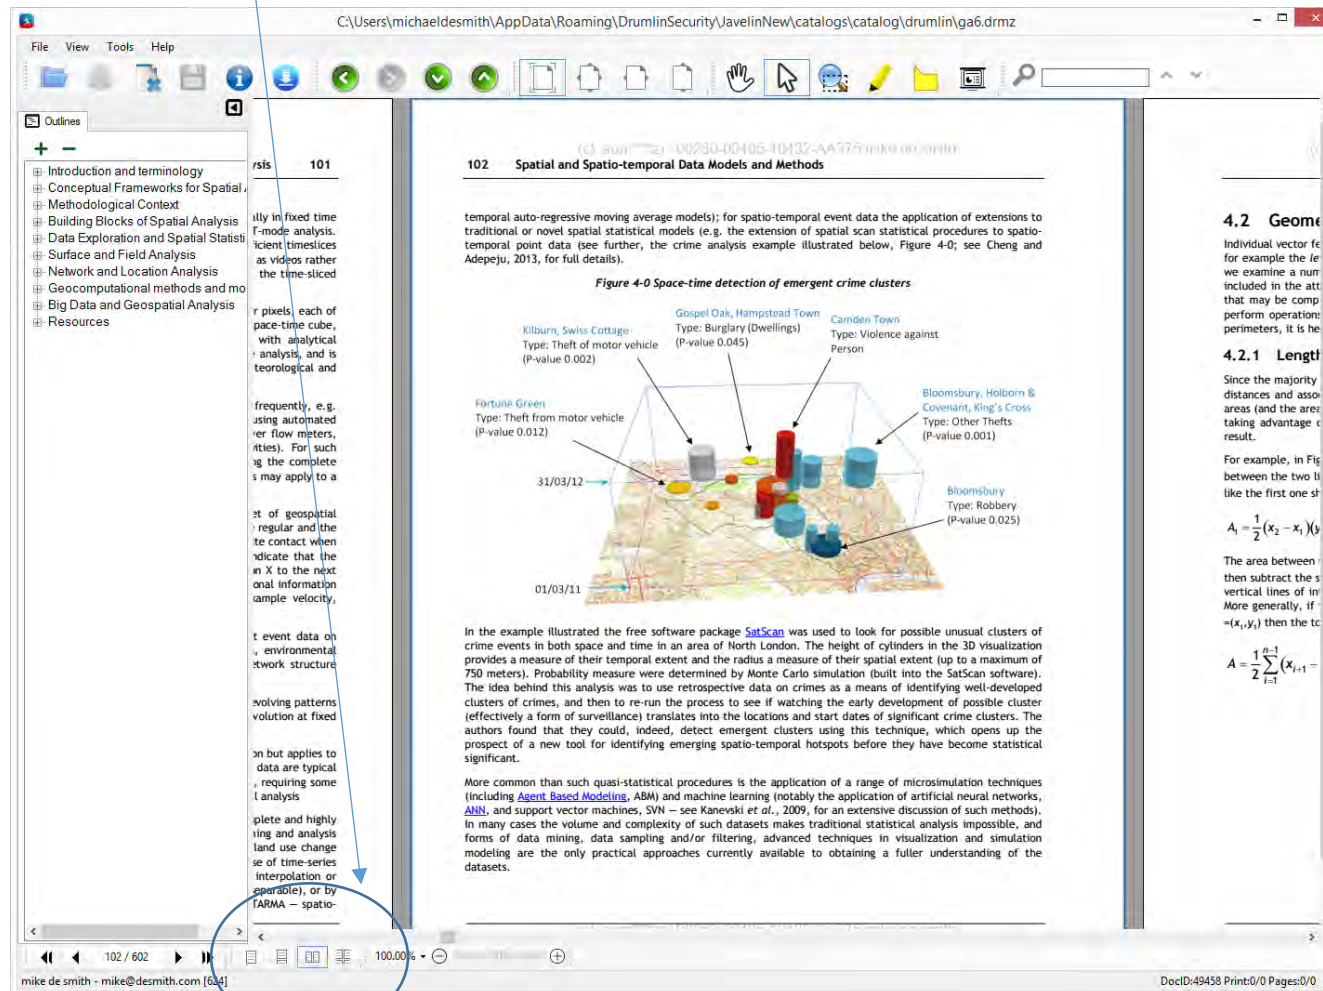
C:\Users\michaeldesmith\AppData\Roaming\DrumlinSecurity\JavelinNew\catalogs\catalog\drumlin\ga6.drmz

File View Tools Help

Outlines

Introduction and terminology
Conceptual Frameworks for Spatial
Methodological Context
Building Blocks of Spatial Analysis
Data Exploration and Spatial Statisti
Surface and Field Analysis
Network and Location Analysis
Geocomputational methods and mo
Big Data and Geospatial Analysis
Resources

ysis 101

illy in fixed time T-mode analysis. icient timeslices as videos rather the time-sliced

r pixels, each of pace-time cube, with analytical analysis, and is teorological and

frequently, e.g. using automated ver flow meters, ities). For such ng the complete s may apply to a

et of geospatial regular and the te contact when ndicate that the n X to the next onal information ample velocity,

t event data on , environmental twork structure

evolving patterns volution at fixed

on but applies to data are typical , requiring some l analysis

iplete and highly ing and analysis land use change se of time-series interpolation or eparable), or by TARMA — spatio-

102 Spatial and Spatio-temporal Data Models and Methods

temporal auto-regressive moving average models); for spatio-temporal event data the application of extensions to traditional or novel spatial statistical models (e.g. the extension of spatial scan statistical procedures to spatio-temporal point data (see further, the crime analysis example illustrated below, Figure 4-0; see Cheng and Adepeju, 2013, for full details).

Figure 4-0 Space-time detection of emergent crime clusters

Gospel Oak, Hampstead Town
Type: Burglary (Dwellings)
(P-value 0.045)

Camden Town
Type: Violence against Person

Kilburn, Swiss Cottage
Type: Theft of motor vehicle
(P-value 0.002)

Fortune Green
Type: Theft from motor vehicle
(P-value 0.012)

Bloomsbury, Holborn & Covenant, King's Cross
Type: Other Thefts
(P-value 0.001)

31/03/12

Bloomsbury
Type: Robbery
(P-value 0.025)

01/03/11

In the example illustrated the free software package SatScan was used to look for possible unusual clusters of crime events in both space and time in an area of North London. The height of cylinders in the 3D visualization provides a measure of their temporal extent and the radius a measure of their spatial extent (up to a maximum of 750 meters). Probability measure were determined by Monte Carlo simulation (built into the SatScan software). The idea behind this analysis was to use retrospective data on crimes as a means of identifying well-developed clusters of crimes, and then to re-run the process to see if watching the early development of possible cluster (effectively a form of surveillance) translates into the locations and start dates of significant crime clusters. The authors found that they could, indeed, detect emergent clusters using this technique, which opens up the prospect of a new tool for identifying emerging spatio-temporal hotspots before they have become statistical significant.

More common than such quasi-statistical procedures is the application of a range of microsimulation techniques (including Agent Based Modeling, ABM) and machine learning (notably the application of artificial neural networks, ANN, and support vector machines, SVN — see Kanevski et al., 2009, for an extensive discussion of such methods). In many cases the volume and complexity of such datasets makes traditional statistical analysis impossible, and forms of data mining, data sampling and/or filtering, advanced techniques in visualization and simulation modeling are the only practical approaches currently available to obtaining a fuller understanding of the datasets.

4.2 Geome

Individual vector fe for example the le we examine a num included in the att that may be comp perform operation perimeters, it is he

4.2.1 Length

Since the majority distances and asso areas (and the area taking advantage o result.

For example, in Fig between the two li like the first one sh

$A_1=\frac{1}{2}(x_2-x_1)(y$

The area between then subtract the s vertical lines of in More generally, if $=(x_i,y_i)$ then the to

$A=\frac{1}{2}\sum_{i=1}^{n-1}(x_{i+1}-$

102 / 602

100.00%

mike de smith - mike@desmith.com [624]

DocID:49458 Print:0/0 Pages:0/0